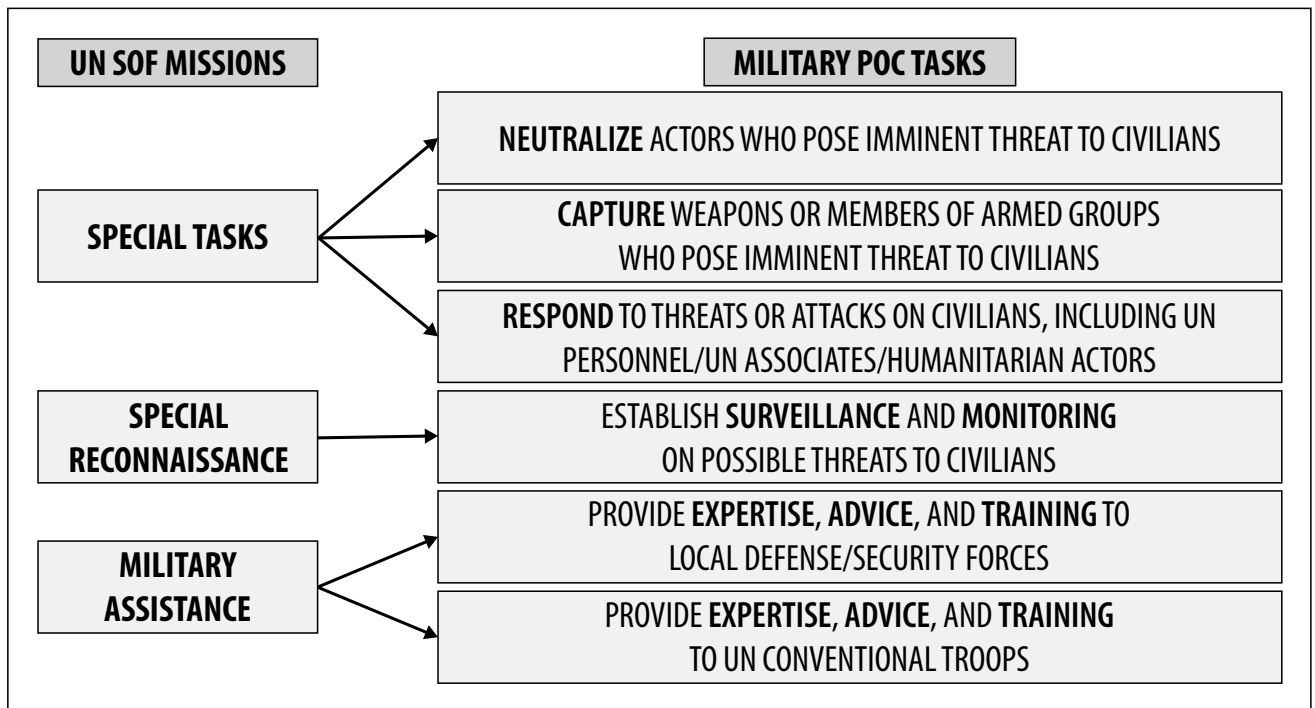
UN SOF MISSIONS

MILITARY POC TASKS

SPECIAL TASKS

NEUTRALIZE ACTORS WHO POSE IMMINENT THREAT TO CIVILIANS

CAPTURE WEAPONS OR MEMBERS OF ARMED GROUPS WHO POSE IMMINENT THREAT TO CIVILIANS

RESPOND TO THREATS OR ATTACKS ON CIVILIANS, INCLUDING UN PERSONNEL/UN ASSOCIATES/HUMANITARIAN ACTORS

SPECIAL RECONNAISSANCE

ESTABLISH SURVEILLANCE AND MONITORING ON POSSIBLE THREATS TO CIVILIANS

MILITARY ASSISTANCE

PROVIDE EXPERTISE, ADVICE, AND TRAINING TO LOCAL DEFENSE/SECURITY FORCES

PROVIDE EXPERTISE, ADVICE, AND TRAINING TO UN CONVENTIONAL TROOPS